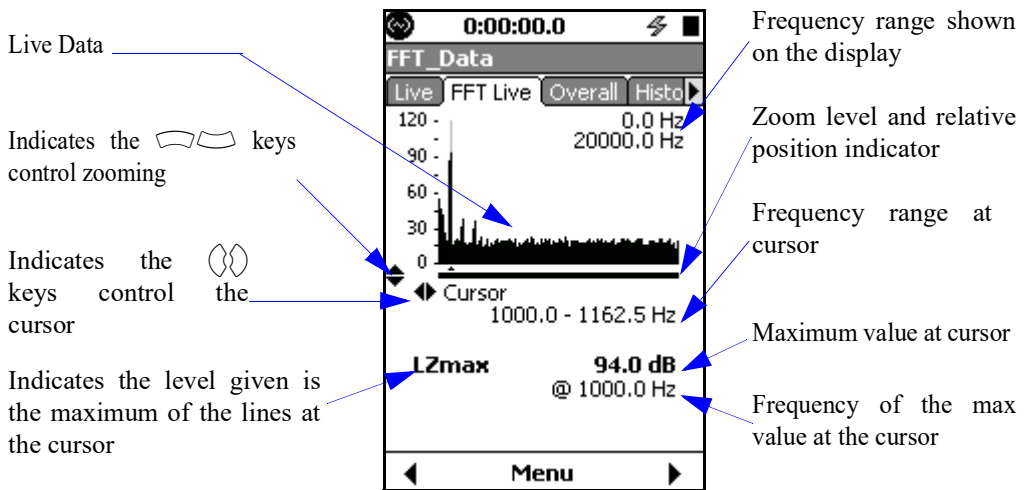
Live Data

Indicates the keys control zooming

Indicates the keys control the cursor

Indicates the level given is the maximum of the lines at the cursor

0:00:00.0

FFT_Data

Live | FFT Live | Overall | Histo

120
90
60
30
0

0.0 Hz
20000.0 Hz

Cursor
1000.0 - 1162.5 Hz

LZmax
94.0 dB
@ 1000.0 Hz

Menu

Frequency range shown on the display

Zoom level and relative position indicator

Frequency range at cursor

Maximum value at cursor

Frequency of the max value at the cursor